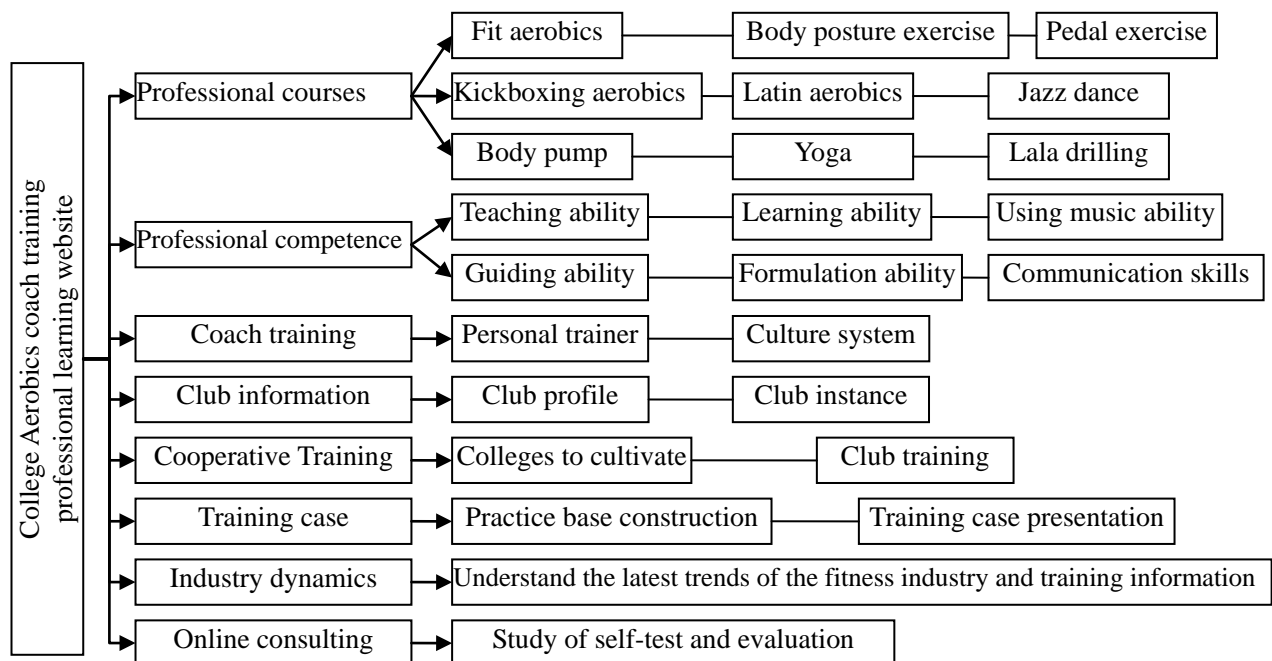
College Aerobics coach training professional learning website

Professional courses
Fit aerobics
Body posture exercise
Pedal exercise
Kickboxing aerobics
Latin aerobics
Jazz dance
Body pump
Yoga
Lala drilling

Professional competence
Teaching ability
Learning ability
Using music ability
Guiding ability
Formulation ability
Communication skills

Coach training
Personal trainer
Culture system

Club information
Club profile
Club instance

Cooperative Training
Colleges to cultivate
Club training

Training case
Practice base construction
Training case presentation

Industry dynamics
Understand the latest trends of the fitness industry and training information

Online consulting
Study of self-test and evaluation